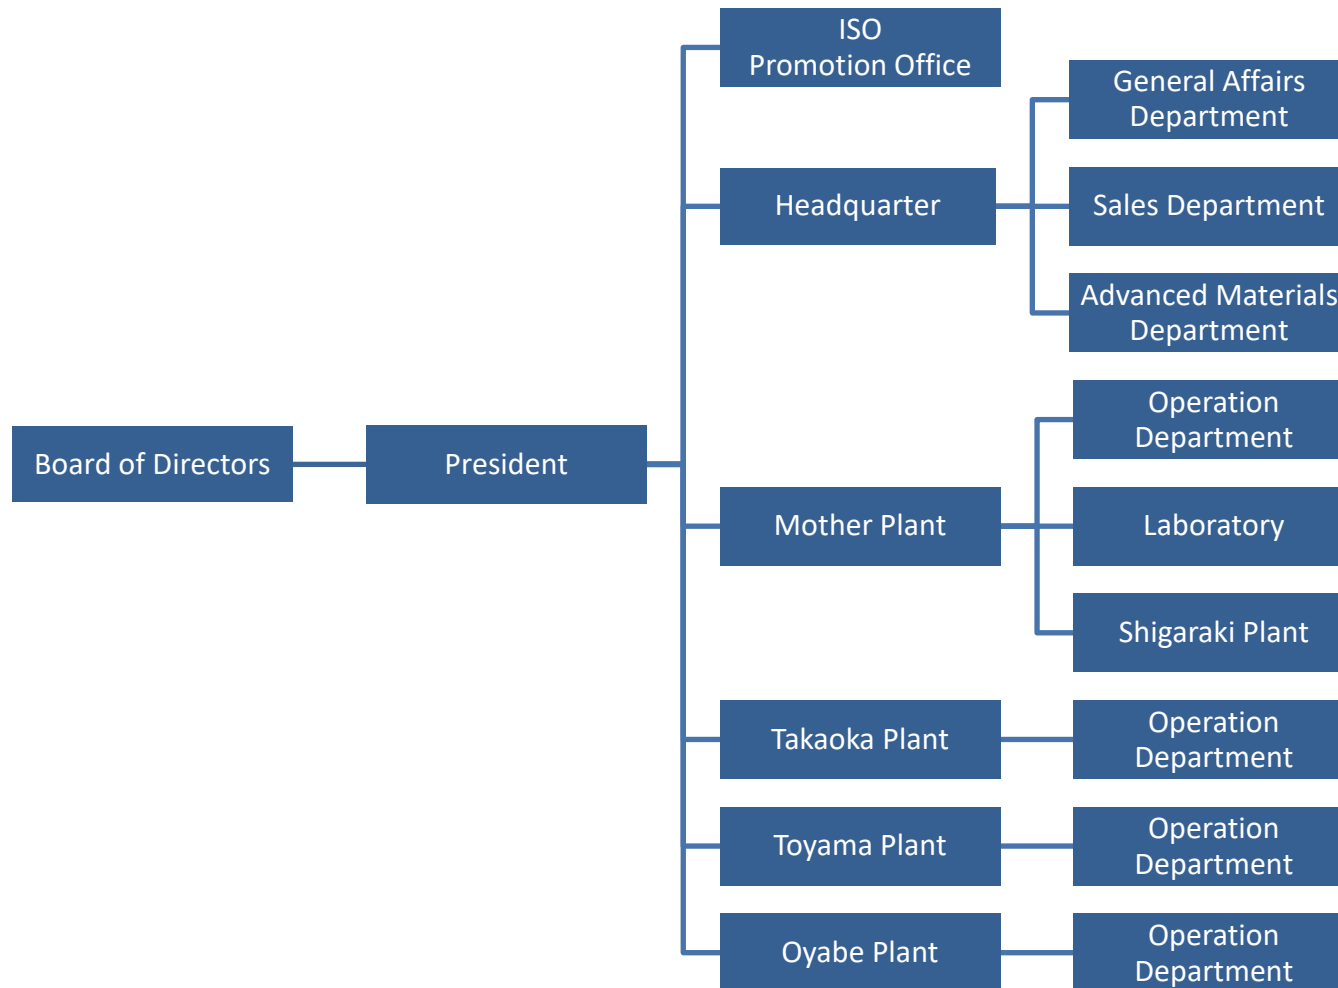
Board of Directors

President

ISO Promotion Office

Headquarter

General Affairs Department

Sales Department

Advanced Materials Department

Mother Plant

Operation Department

Laboratory

Shigaraki Plant

Takaoka Plant

Operation Department

Toyama Plant

Operation Department

Oyabe Plant

Operation Department